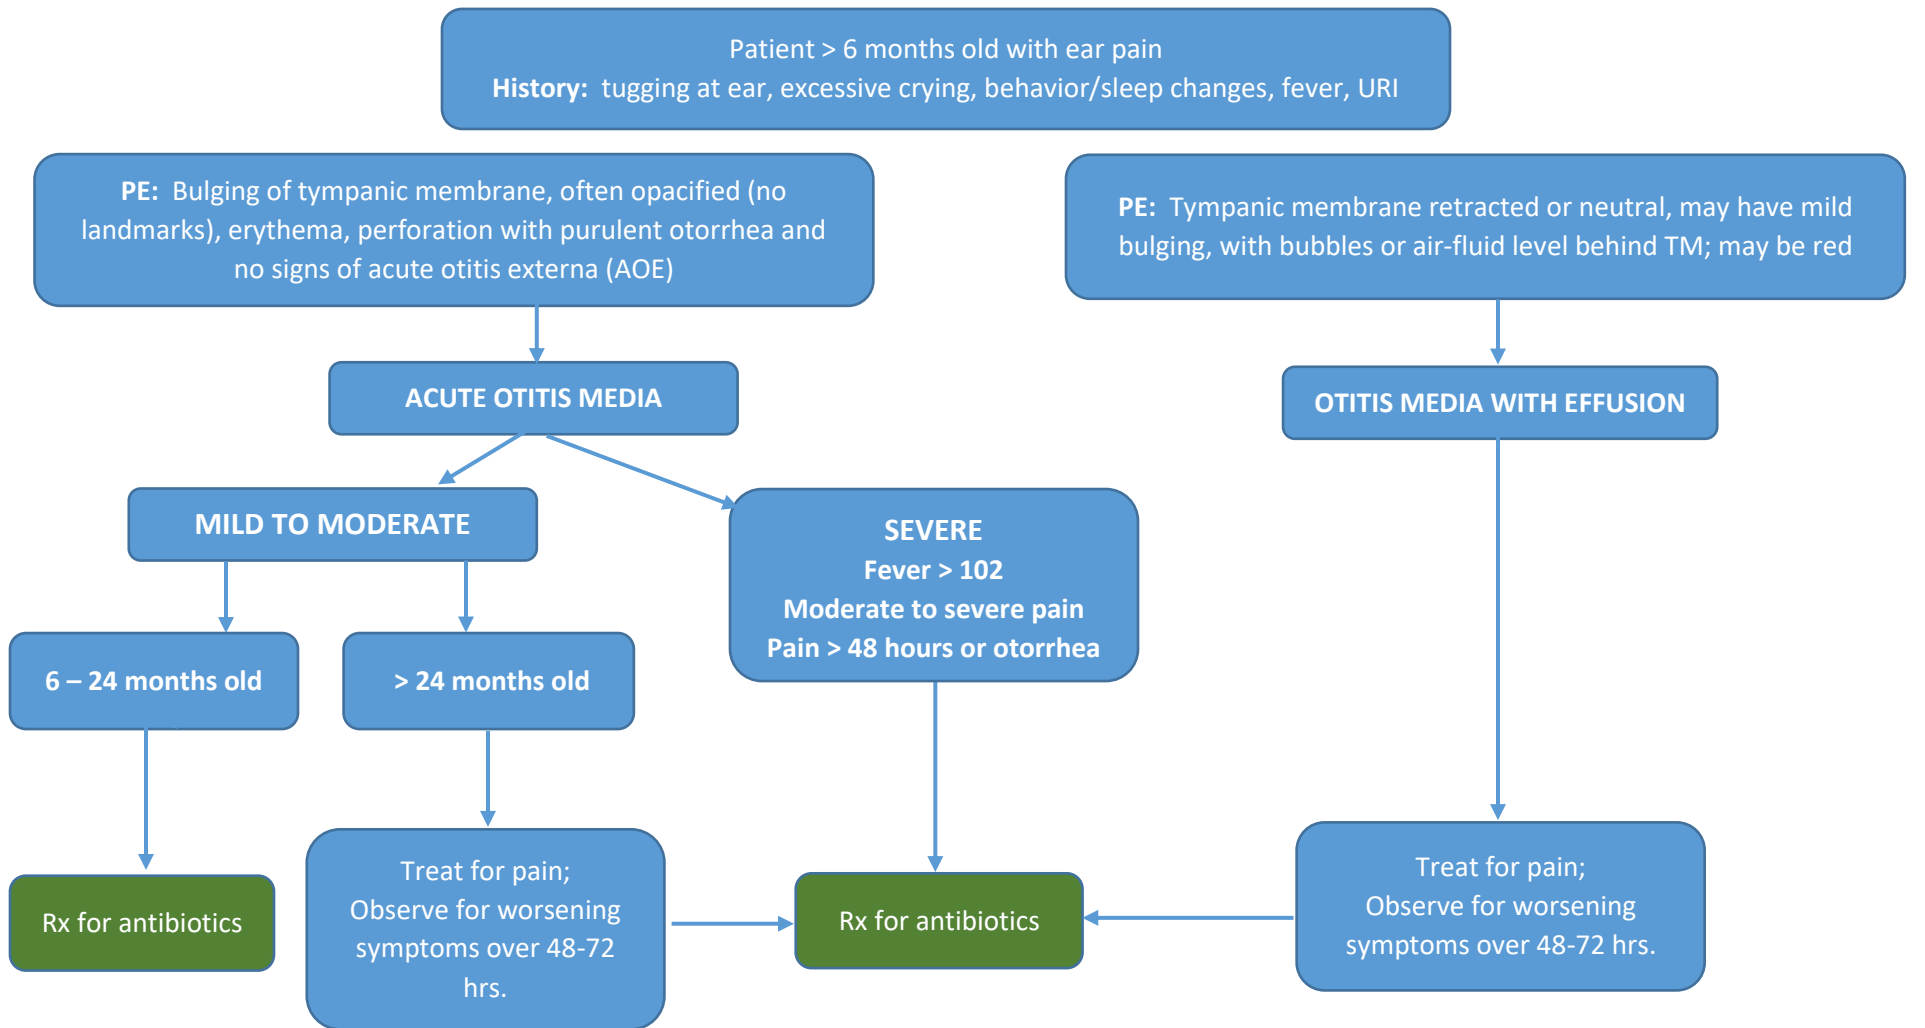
Patient > 6 months old with ear pain
**History:** tugging at ear, excessive crying, behavior/sleep changes, fever, URI

**PE:** Bulging of tympanic membrane, often opacified (no landmarks), erythema, perforation with purulent otorrhea and no signs of acute otitis externa (AOE)

**PE:** Tympanic membrane retracted or neutral, may have mild bulging, with bubbles or air-fluid level behind TM; may be red

ACUTE OTITIS MEDIA

OTITIS MEDIA WITH EFFUSION

MILD TO MODERATE

SEVERE
Fever > 102
Moderate to severe pain
Pain > 48 hours or otorrhea

6 – 24 months old

> 24 months old

Rx for antibiotics

Treat for pain;
Observe for worsening symptoms over 48-72 hrs.

Rx for antibiotics

Treat for pain;
Observe for worsening symptoms over 48-72 hrs.